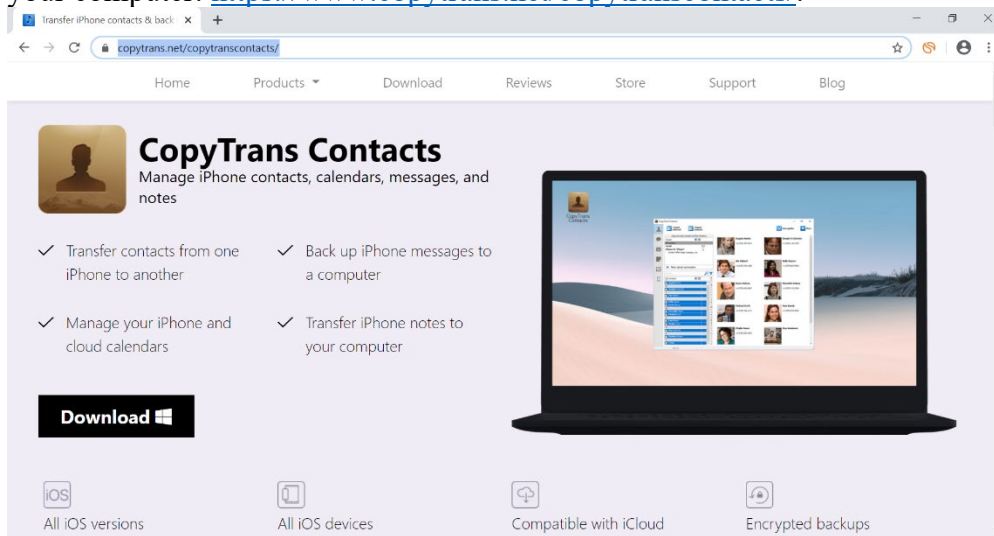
your computer: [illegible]

Transfer iPhone contacts & back ×

copytrans.net/copytranscontacts/

Home Products Download Reviews Store Support Blog

CopyTrans Contacts

Manage iPhone contacts, calendars, messages, and notes

✓ Transfer contacts from one iPhone to another

✓ Back up iPhone messages to a computer

✓ Manage your iPhone and cloud calendars

✓ Transfer iPhone notes to your computer

Download

CopyTrans Contacts

iOS

All iOS versions

All iOS devices

Compatible with iCloud

Encrypted backups